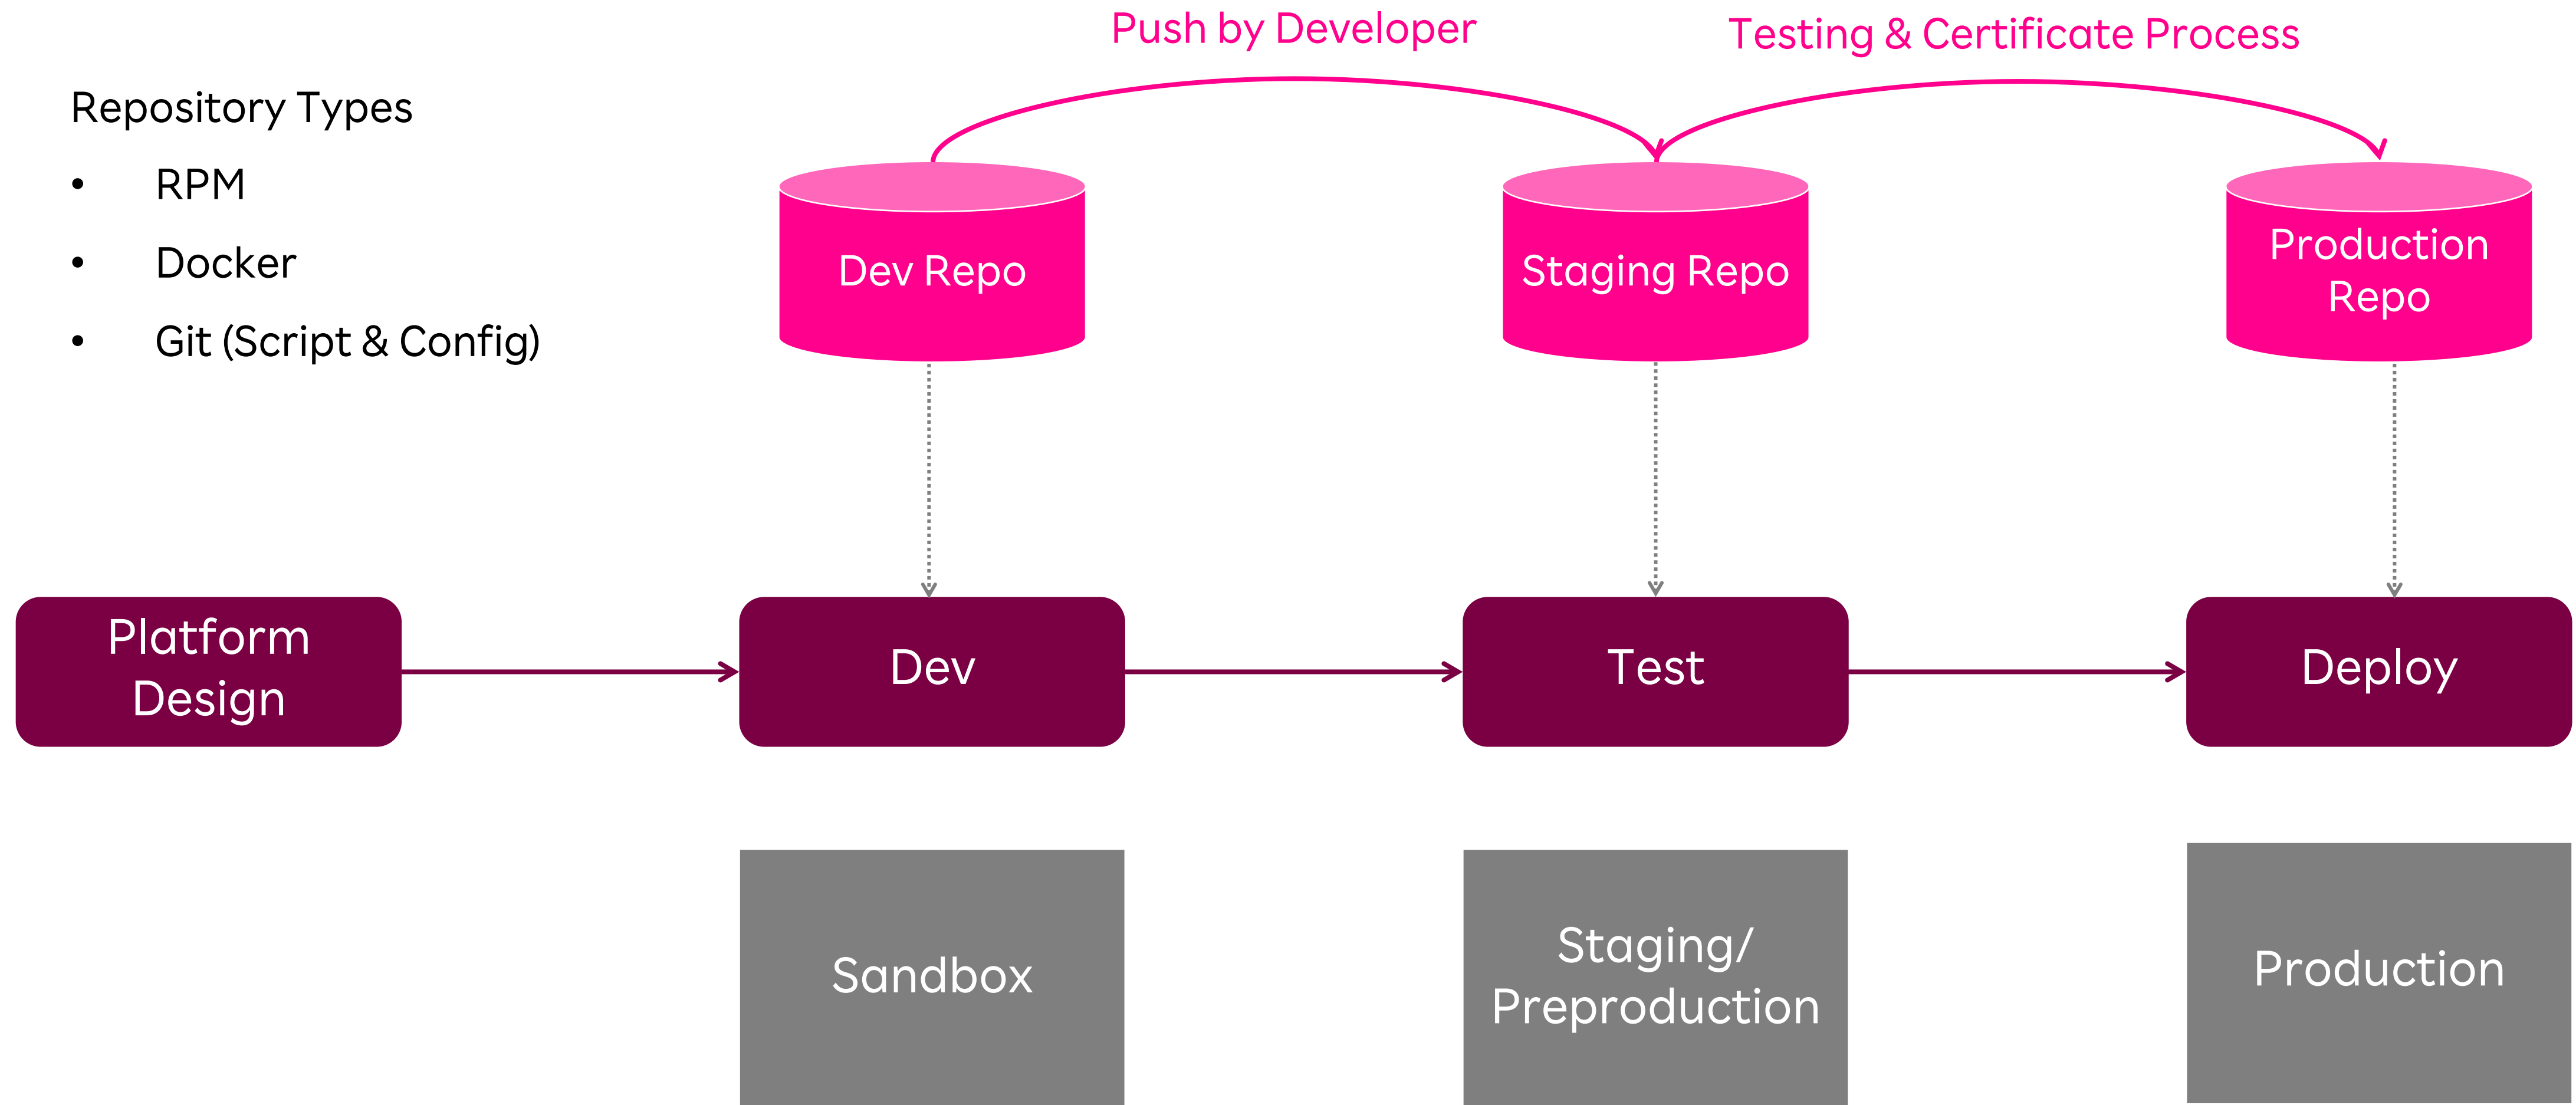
Push by Developer

Testing & Certificate Process

Repository Types

- RPM
- Docker
- Git (Script & Config)

Dev Repo

Staging Repo

Production Repo

Platform Design

Dev

Test

Deploy

Sandbox

Staging/ Preproduction

Production